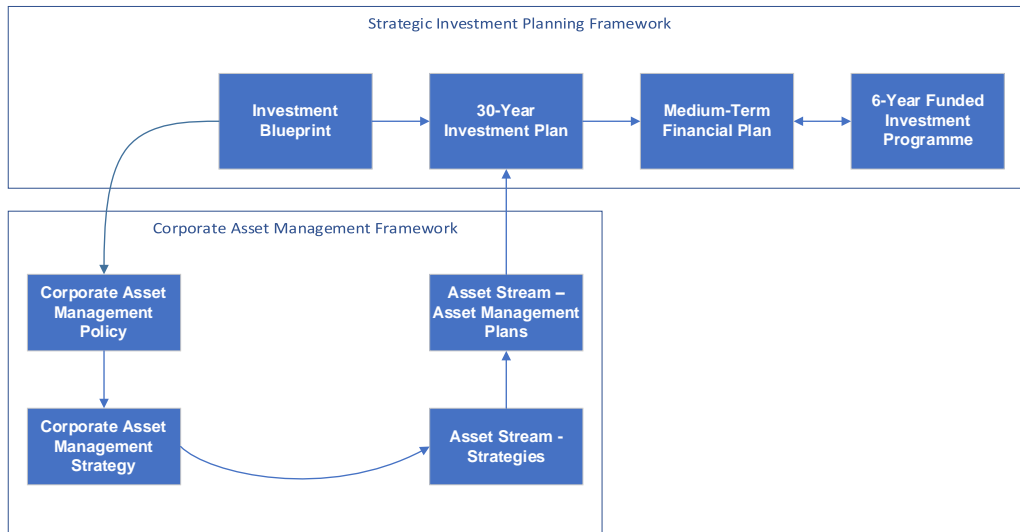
Strategic Investment Planning Framework

Investment Blueprint

30-Year Investment Plan

Medium-Term Financial Plan

6-Year Funded Investment Programme

Corporate Asset Management Framework

Corporate Asset Management Policy

Asset Stream – Asset Management Plans

Corporate Asset Management Strategy

Asset Stream - Strategies